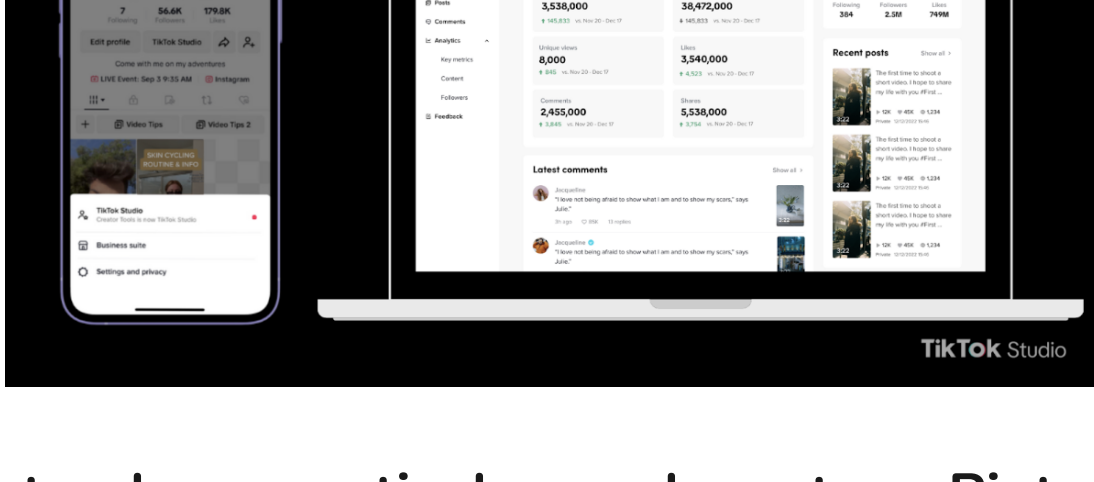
7 Following
56.6K Followers
179.8K Likes

Edit profile
TikTok Studio

Come with me on my adventures
LIVE Event: Sep 3 9:35 AM
Instagram

Video Tips
Video Tips 2

SKIN CYCLING ROUTINE & INFO

TikTok Studio
Creator Tools is now TikTok Studio

Business suite

Settings and privacy

Posts
Comments
Analytics
Key metrics
Content
Followers
Feedback

3,538,000
↑ 145,833 vs. Nov 20 - Dec 17

38,472,000
↑ 145,833 vs. Nov 20 - Dec 17

Unique views
8,000
↑ 845 vs. Nov 20 - Dec 17

Likes
3,540,000
↑ 4,523 vs. Nov 20 - Dec 17

Comments
2,455,000
↑ 3,845 vs. Nov 20 - Dec 17

Shares
5,538,000
↑ 3,754 vs. Nov 20 - Dec 17

Latest comments
Show all

Jacqueline
"I love not being afraid to show what I am and to show my scars," says Julie."
3h ago 35K 13 replies

Jacqueline
"I love not being afraid to show what I am and to show my scars," says Julie."

Following 384
Followers 2.5M
Likes 749M

Recent posts
Show all

The first time to shoot a short video. I hope to share my life with you #First ...
12K 45K 1,234

The first time to shoot a short video. I hope to share my life with you #First ...
12K 45K 1,234

The first time to shoot a short video. I hope to share my life with you #First ...
12K 45K 1,234

TikTok Studio